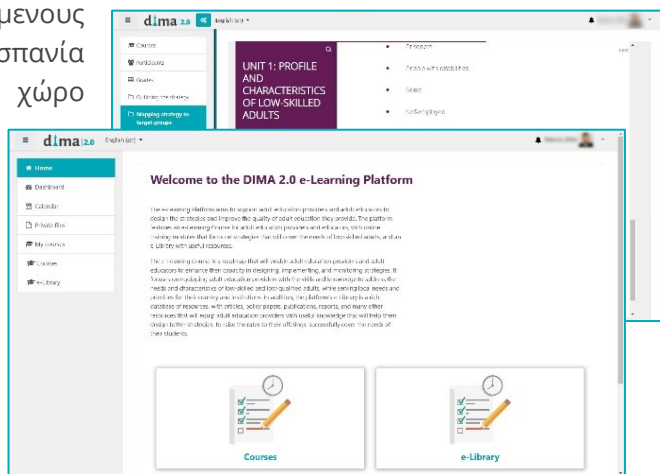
μένους
σπανία
χώρο

dima 2.0 English (en)

Courses
Participants
Grades
Outlining the strategy
Mapping strategy to target groups

UNIT 1: PROFILE AND CHARACTERISTICS OF LOW-SKILLED ADULTS

Prisoners
People with disabilities
Roma
Self-employed

dima 2.0 English (en)

Home
Dashboard
Calendar
Private files
My courses
Courses
e-Library

Welcome to the DIMA 2.0 e-Learning Platform

The e-learning Platform aims to support adult education providers and adult educators to design the strategies and improve the quality of adult education they provide. The platform features an e-learning Course for adult education providers and educators, with online training modules that focus on strategies that address the needs of low-skilled adults, and an e-Library with useful resources.

The e-learning Course is a roadmap that will enable adult education providers and adult educators to enhance their capacity in designing, implementing, and monitoring strategies. It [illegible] adult education providers with the skills and knowledge to address the needs and characteristics of low-skilled and low-qualified adults, while serving local needs and priorities for their country and institutions. In addition, the platform's e-library is a rich database of resources, with articles, policy papers, publications, reports, and many other resources that will equip adult education providers with useful knowledge that will help them design better strategies to raise the rates to their offerings successfully cover the needs of their students.

Courses

e-Library